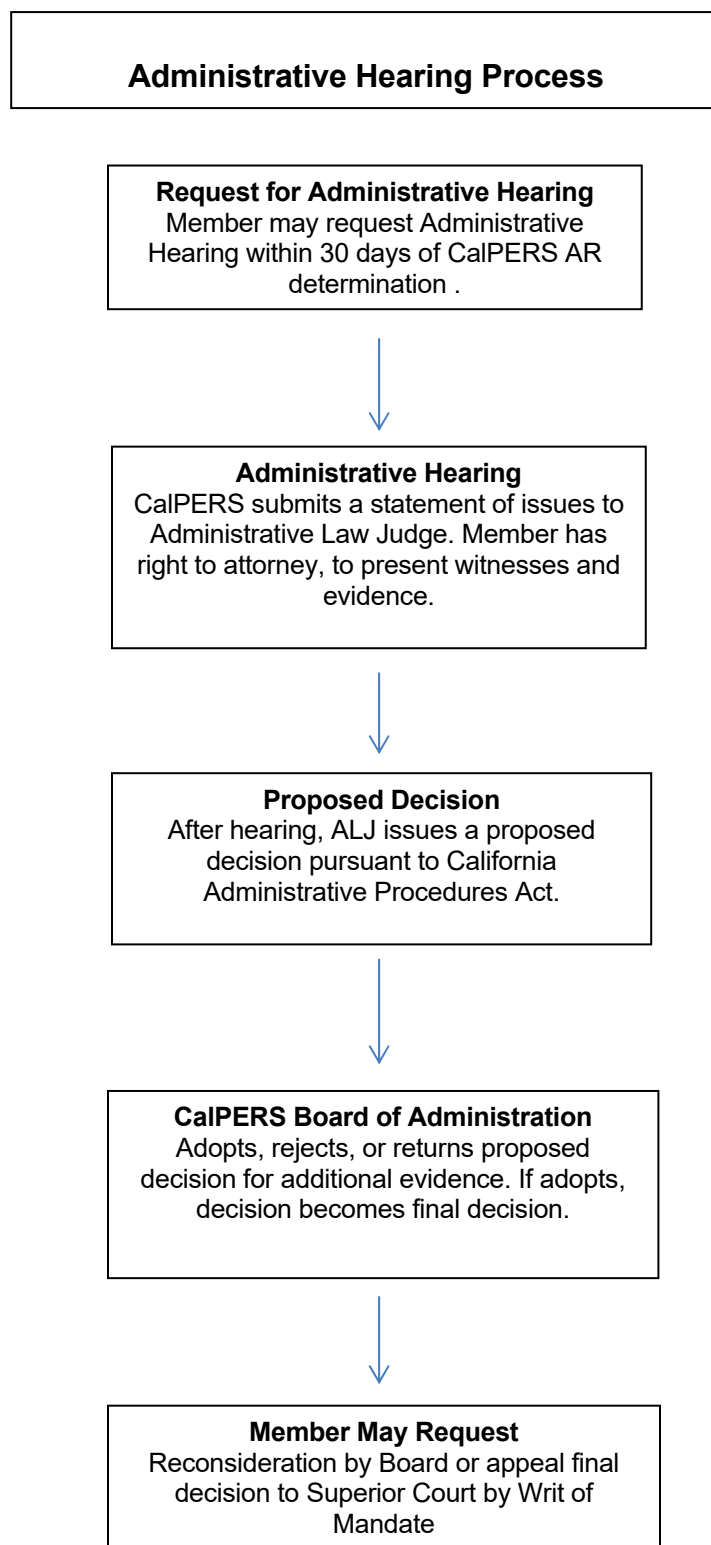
Administrative Hearing Process

Request for Administrative Hearing
Member may request Administrative Hearing within 30 days of CalPERS AR determination .

Administrative Hearing
CalPERS submits a statement of issues to Administrative Law Judge. Member has right to attorney, to present witnesses and evidence.

Proposed Decision
After hearing, ALJ issues a proposed decision pursuant to California Administrative Procedures Act.

CalPERS Board of Administration
Adopts, rejects, or returns proposed decision for additional evidence. If adopts, decision becomes final decision.

Member May Request
Reconsideration by Board or appeal final decision to Superior Court by Writ of Mandate